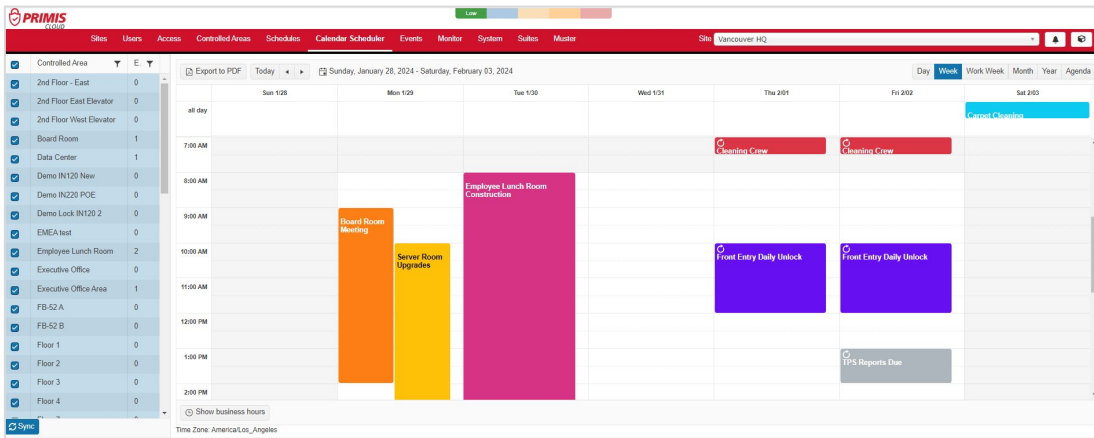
PRIMIS CLOUD

Low

Sites Users Access Controlled Areas Schedules Calendar Scheduler Events Monitor System Suites Muster

Site Vancouver HQ

| | Controlled Area | E. |
|---|---|---|
| | 2nd Floor - East | 0 |
| | 2nd Floor East Elevator | 0 |
| | 2nd Floor West Elevator | 0 |
| | Board Room | 1 |
| | Data Center | 1 |
| | Demo IN120 New | 0 |
| | Demo IN220 POE | 0 |
| | Demo Lock IN120 2 | 0 |
| | EMEA test | 0 |
| | Employee Lunch Room | 2 |
| | Executive Office | 0 |
| | Executive Office Area | 1 |
| | FB-52 A | 0 |
| | FB-52 B | 0 |
| | Floor 1 | 0 |
| | Floor 2 | 0 |
| | Floor 3 | 0 |
| | Floor 4 | 0 |

Sync

Export to PDF Today Sunday, January 28, 2024 - Saturday, February 03, 2024

Day Week Work Week Month Year Agenda

Sun 1/28 Mon 1/29 Tue 1/30 Wed 1/31 Thu 2/01 Fri 2/02 Sat 2/03

all day

Carpet Cleaning

7:00 AM

Cleaning Crew

Cleaning Crew

8:00 AM

Employee Lunch Room Construction

9:00 AM

Board Room Meeting

10:00 AM

Server Room Upgrades

Front Entry Daily Unlock

Front Entry Daily Unlock

11:00 AM

12:00 PM

1:00 PM

TPS Reports Due

2:00 PM

Show business hours

Time Zone: America/Los_Angeles